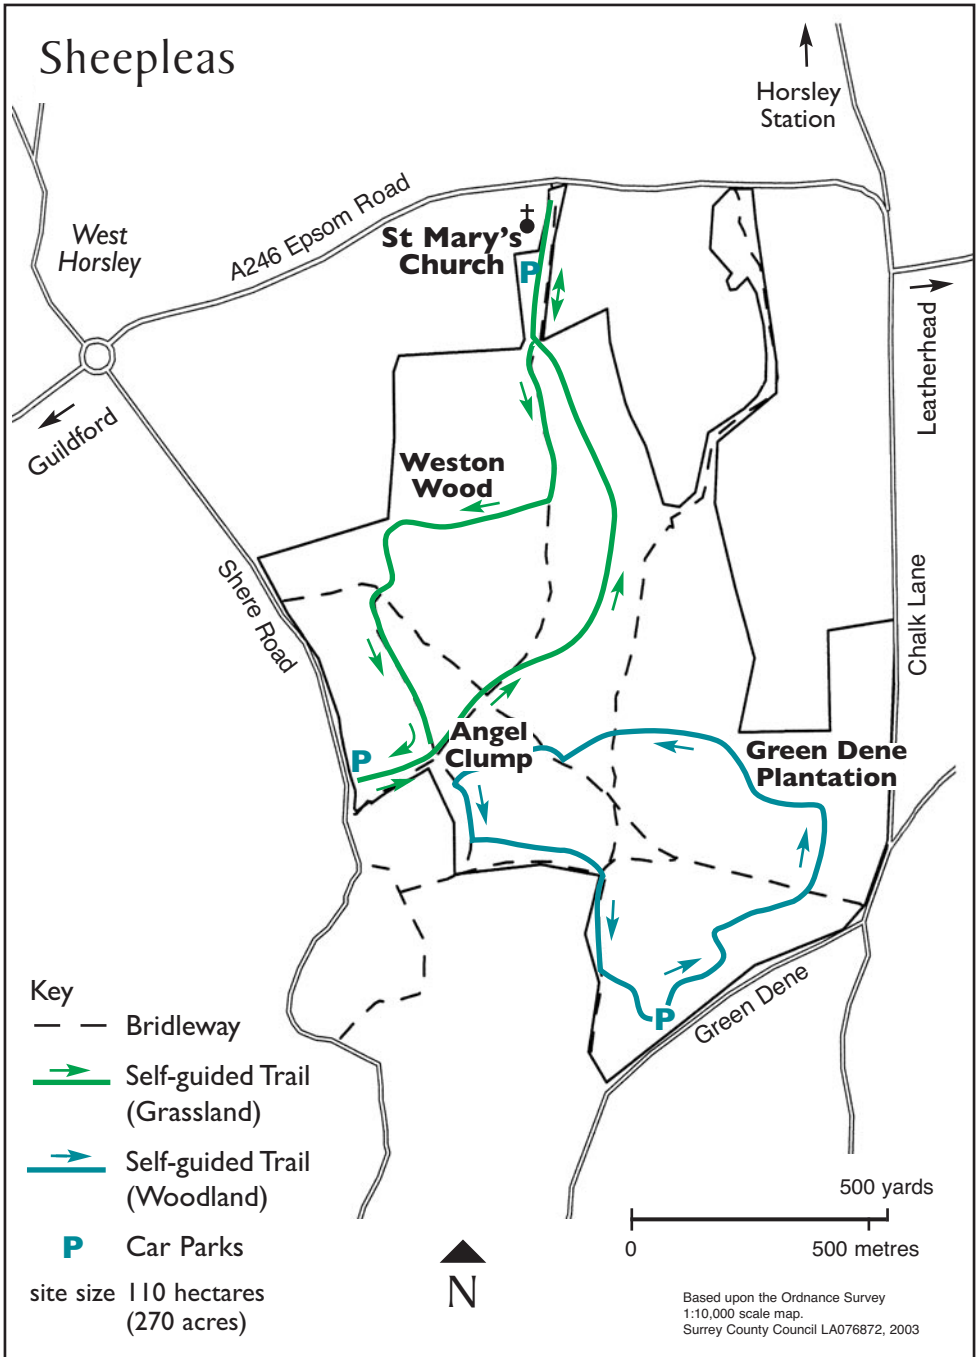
Sheepleas

Horsley Station

West Horsley

A246 Epsom Road

St Mary's Church

P

Guildford

Leatherhead

Weston Wood

Shere Road

Chalk Lane

P

Angel Clump

Green Dene Plantation

P

Green Dene

Key

Bridleway

Self-guided Trail (Grassland)

Self-guided Trail (Woodland)

P Car Parks

site size 110 hectares (270 acres)

N

500 yards

0

500 metres

Based upon the Ordnance Survey 1:10,000 scale map. Surrey County Council LA076872, 2003